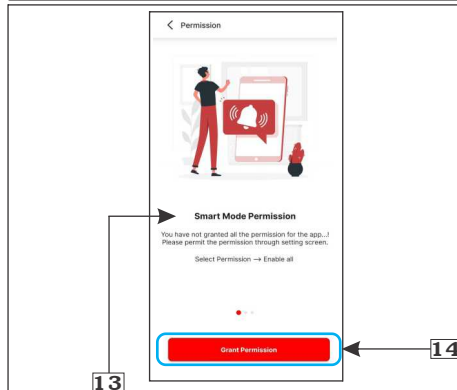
Permission

Smart Mode Permission

You have not granted all the permission for the app...! Please permit the permission through setting screen.

Select Permission → Enable all

Grant Permission

14

13